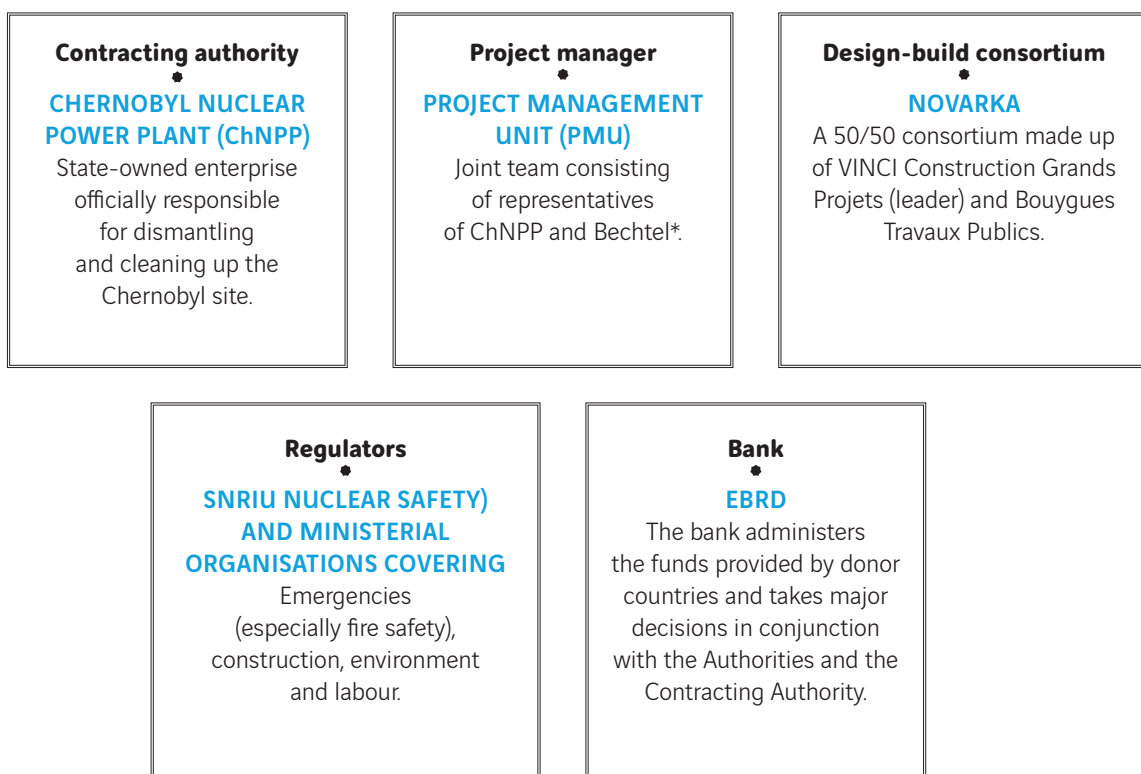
Contracting authority

CHERNOBYL NUCLEAR POWER PLANT (ChNPP)

State-owned enterprise officially responsible for dismantling and cleaning up the Chernobyl site.

Project manager

PROJECT MANAGEMENT UNIT (PMU)

Joint team consisting of representatives of ChNPP and Bechtel*.

Design-build consortium

NOVARKA

A 50/50 consortium made up of VINCI Construction Grands Projets (leader) and Bouygues Travaux Publics.

Regulators

SNRIU NUCLEAR SAFETY) AND MINISTERIAL ORGANISATIONS COVERING

Emergencies (especially fire safety), construction, environment and labour.

Bank

EBRD

The bank administers the funds provided by donor countries and takes major decisions in conjunction with the Authorities and the Contracting Authority.